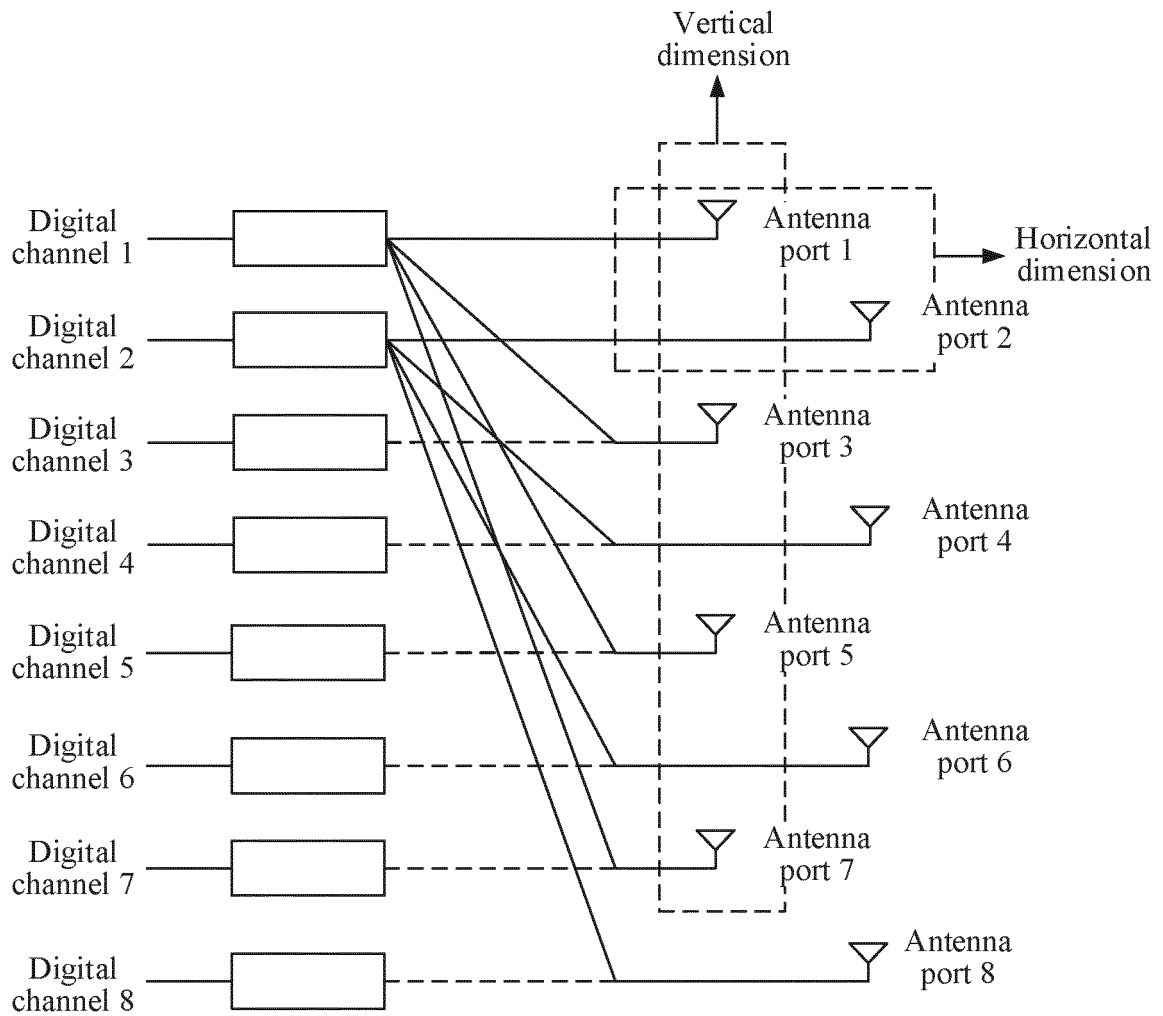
Vertical dimension

Digital channel 1

Antenna port 1

Horizontal dimension

Digital channel 2

Antenna port 2

Digital channel 3

Antenna port 3

Digital channel 4

Antenna port 4

Digital channel 5

Antenna port 5

Digital channel 6

Antenna port 6

Digital channel 7

Antenna port 7

Digital channel 8

Antenna port 8